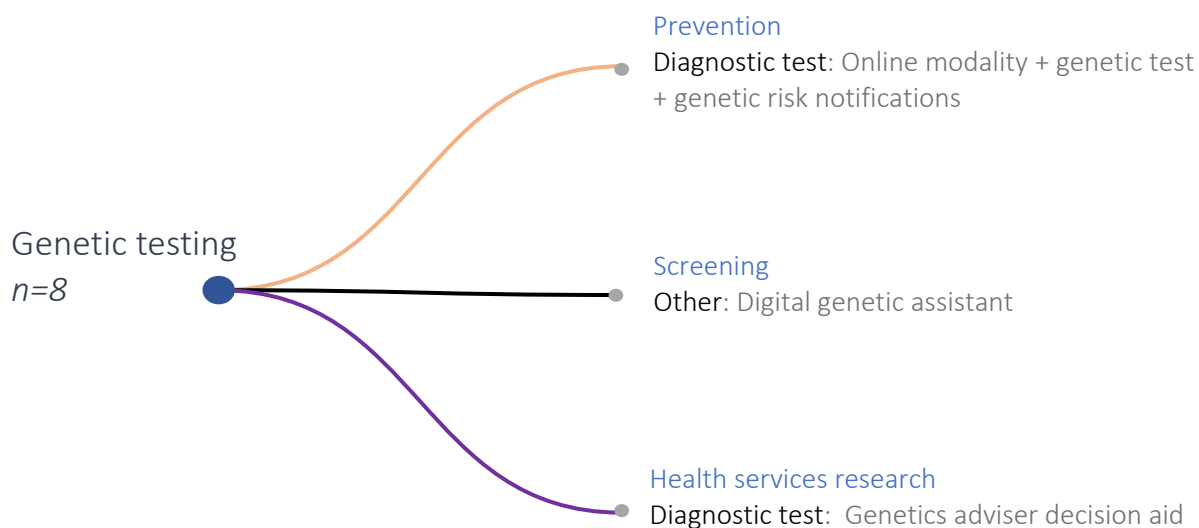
Genetic testing
n=8

Prevention
Diagnostic test: Online modality + genetic test + genetic risk notifications

Screening
Other: Digital genetic assistant

Health services research
Diagnostic test: Genetics adviser decision aid